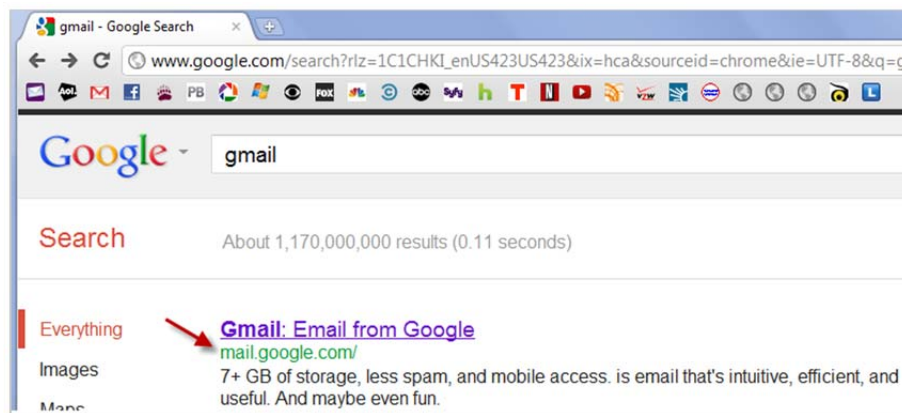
gmail - Google Search

www.google.com/search?rlz=1C1CHKI_enUS423US423&ix=hca&sourceid=chrome&ie=UTF-8&q=g

Aol. PB FOX abc h T N

Google

gmail

Search

About 1,170,000,000 results (0.11 seconds)

Everything

Images

Maps

Gmail: Email from Google

mail.google.com/

7+ GB of storage, less spam, and mobile access. is email that's intuitive, efficient, and useful. And maybe even fun.